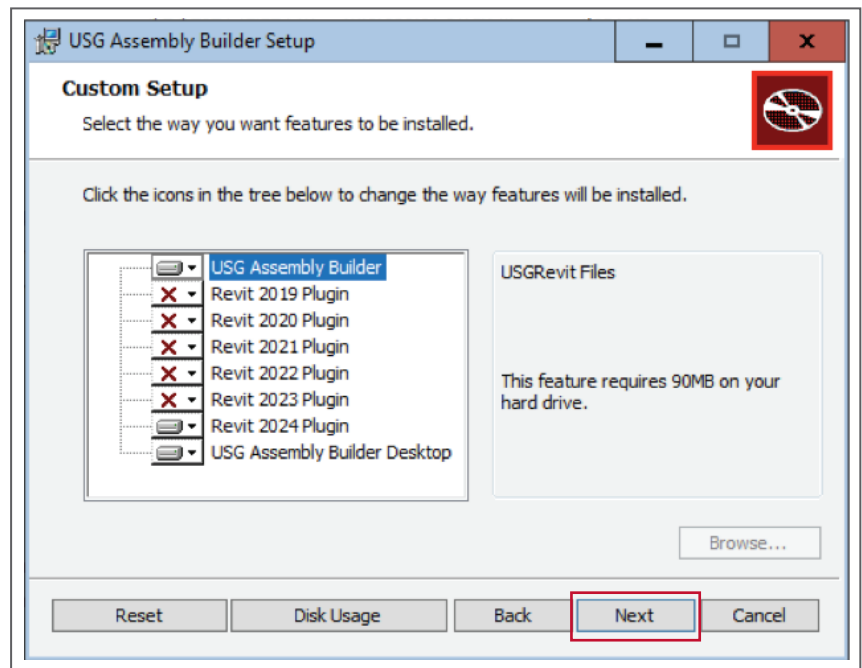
USG Assembly Builder Setup

Custom Setup

Select the way you want features to be installed.

Click the icons in the tree below to change the way features will be installed.

USG Assembly Builder
Revit 2019 Plugin
Revit 2020 Plugin
Revit 2021 Plugin
Revit 2022 Plugin
Revit 2023 Plugin
Revit 2024 Plugin
USG Assembly Builder Desktop

USGRevit Files

This feature requires 90MB on your hard drive.

Browse...

Reset
Disk Usage
Back
Next
Cancel